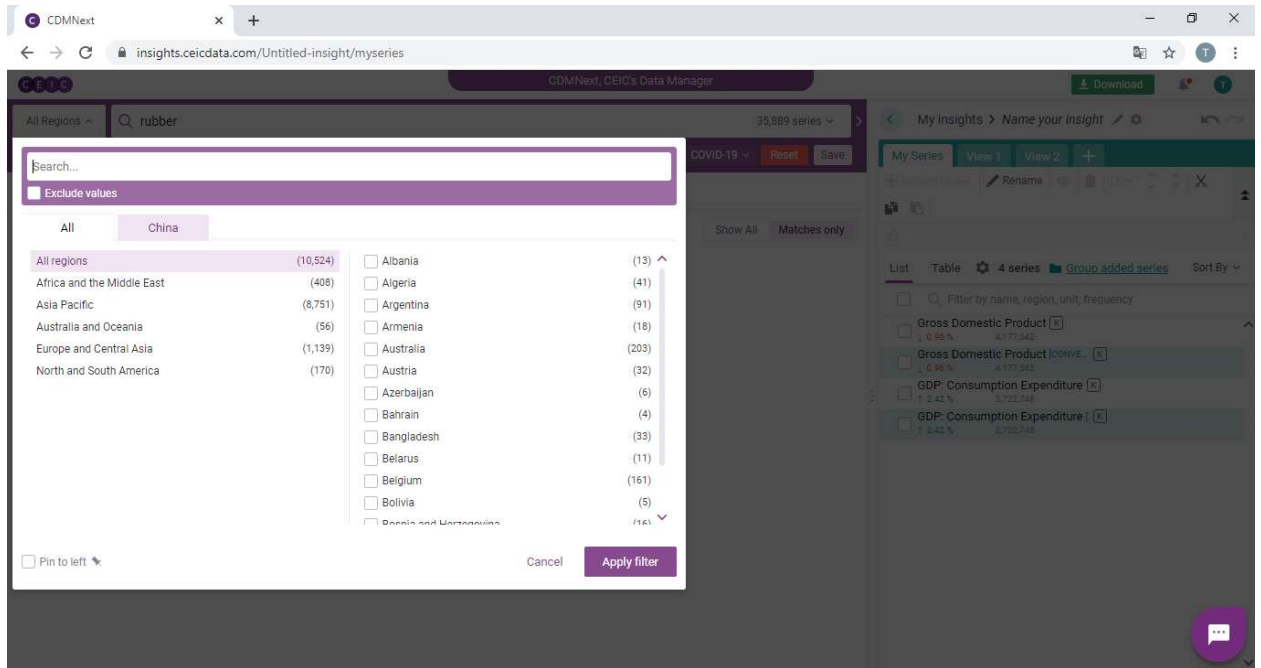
CDMNext

insights.ceicdata.com/Untitled-insight/myseries

CEIC

CDMNext, CEIC's Data Manager

Download

All Regions

rubber

35,889 series

My insights > Name your insight

Search...

Exclude values

COVID-19 Reset Save

All China

Show All Matches only

| All regions | (10,524) |
|---|---|
| Africa and the Middle East | (408) |
| Asia Pacific | (8,751) |
| Australia and Oceania | (56) |
| Europe and Central Asia | (1,139) |
| North and South America | (170) |

| Albania | (13) |
|---|---|
| Algeria | (41) |
| Argentina | (91) |
| Armenia | (18) |
| Australia | (203) |
| Austria | (32) |
| Azerbaijan | (6) |
| Bahrain | (4) |
| Bangladesh | (33) |
| Belarus | (11) |
| Belgium | (161) |
| Bolivia | (5) |
| Bosnia and Herzegovina | (16) |

Pin to left

Cancel

Apply filter

My Series View 1 View 2

Rename

List Table 4 series Group added series Sort By

Filter by name, region, unit, frequency

Gross Domestic Product
0.96 % 4,177,342

Gross Domestic Product [CONVE...]
0.96 % 4,177,342

GDP: Consumption Expenditure
2.42 % 2,722,748

GDP: Consumption Expenditure
2.42 % 2,722,748